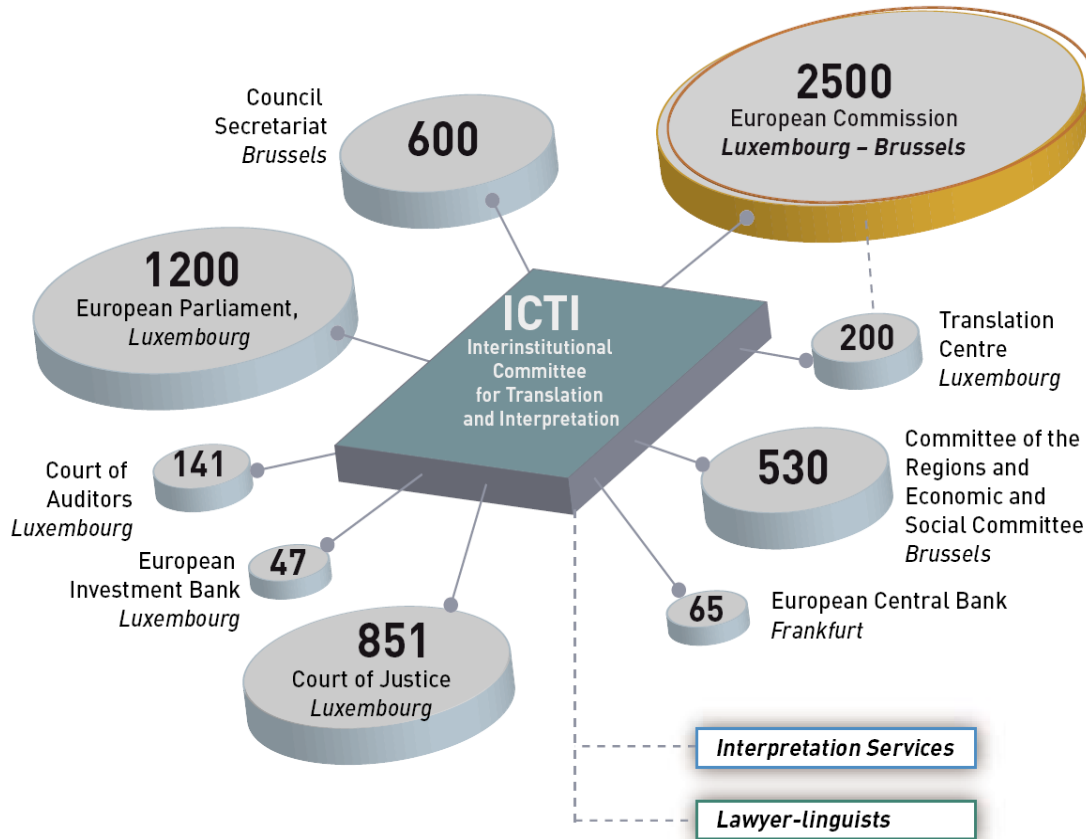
Council Secretariat
Brussels

600

2500
European Commission
Luxembourg – Brussels

1200
European Parliament,
Luxembourg

ICTI
Interinstitutional Committee for Translation and Interpretation

200

Translation Centre
Luxembourg

Court of Auditors
Luxembourg

141

530

Committee of the Regions and Economic and Social Committee
Brussels

European Investment Bank
Luxembourg

47

65

European Central Bank
Frankfurt

851
Court of Justice
Luxembourg

Interpretation Services

Lawyer-linguists